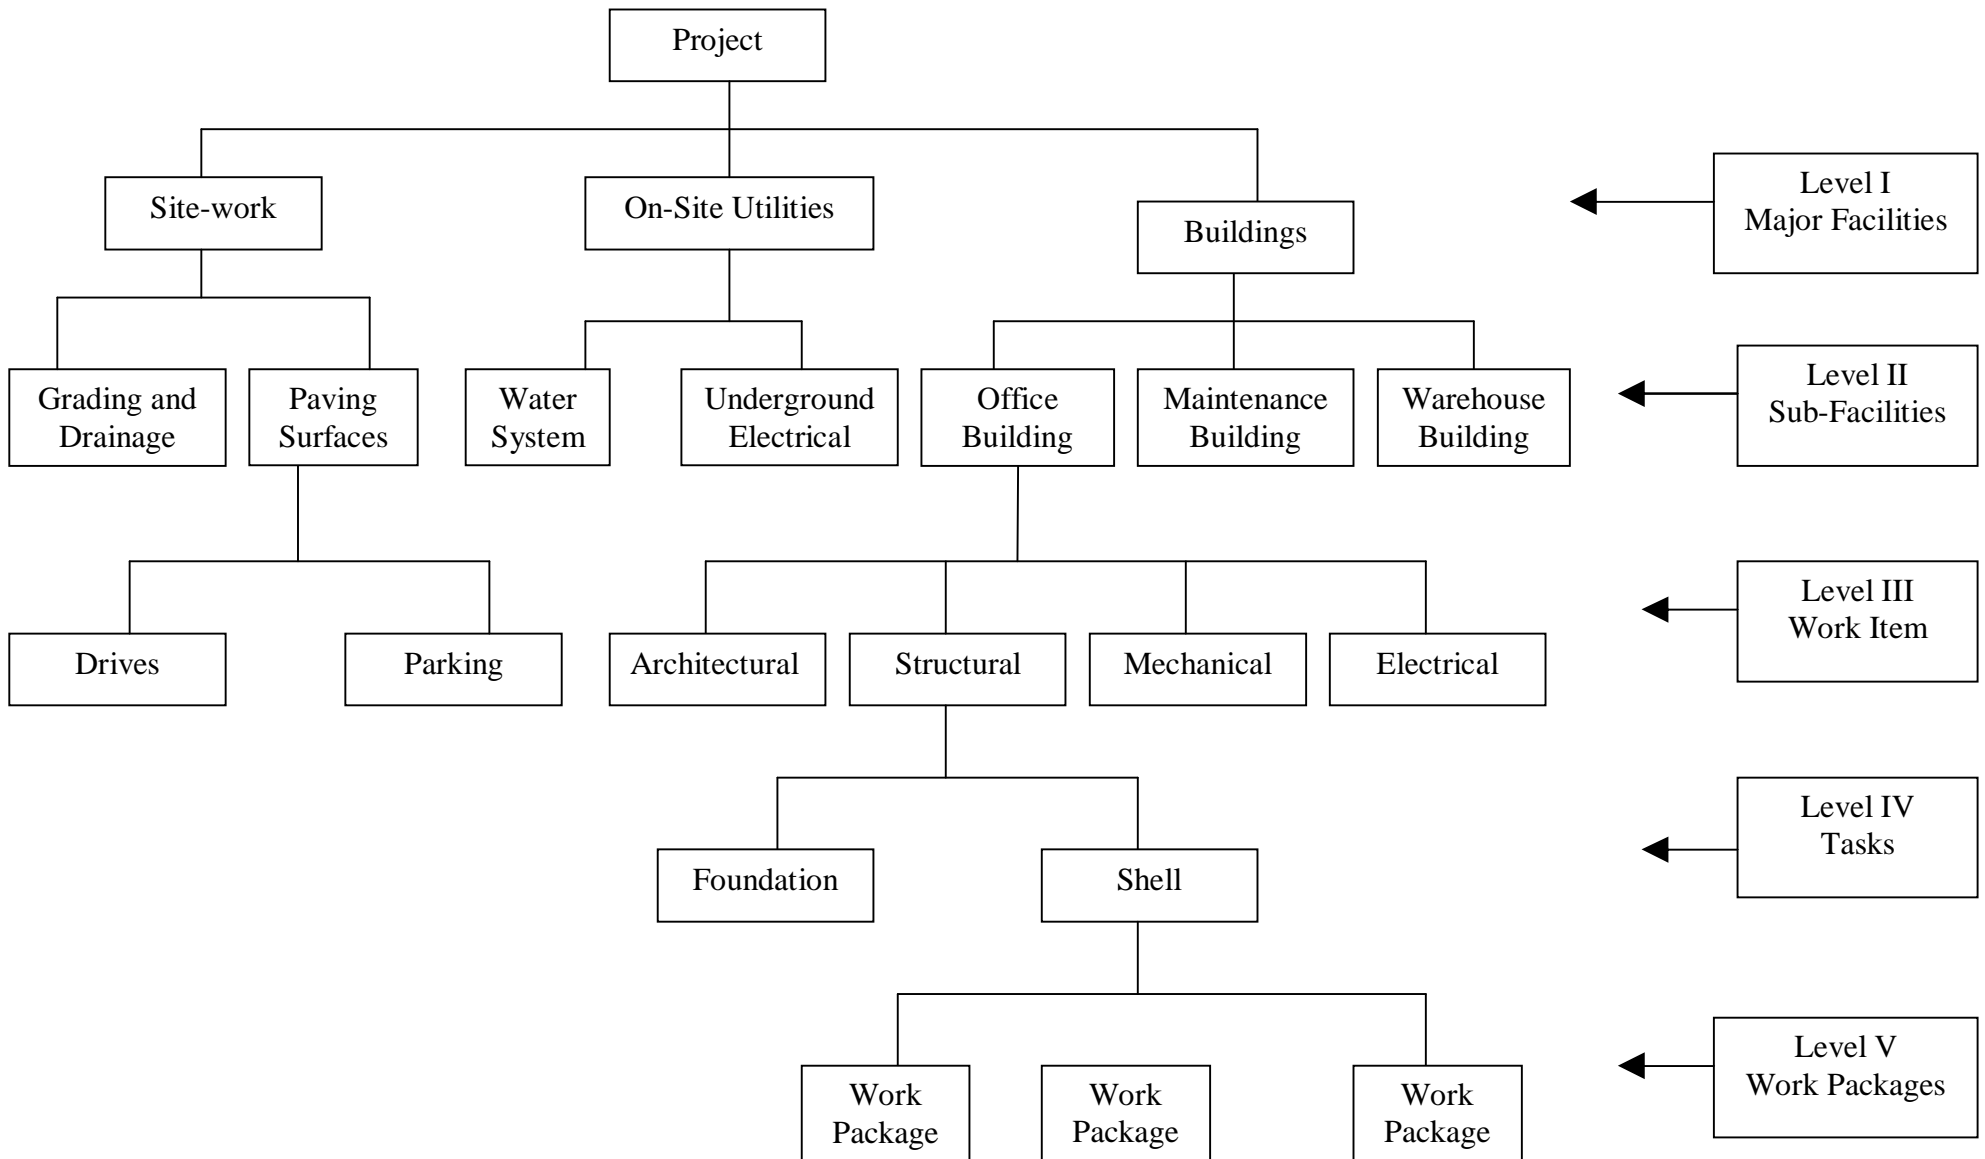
Project

Site-work

On-Site Utilities

Buildings

Level I
Major Facilities

Grading and Drainage

Paving Surfaces

Water System

Underground Electrical

Office Building

Maintenance Building

Warehouse Building

Level II
Sub-Facilities

Drives

Parking

Architectural

Structural

Mechanical

Electrical

Level III
Work Item

Foundation

Shell

Level IV
Tasks

Work Package

Work Package

Work Package

Level V
Work Packages